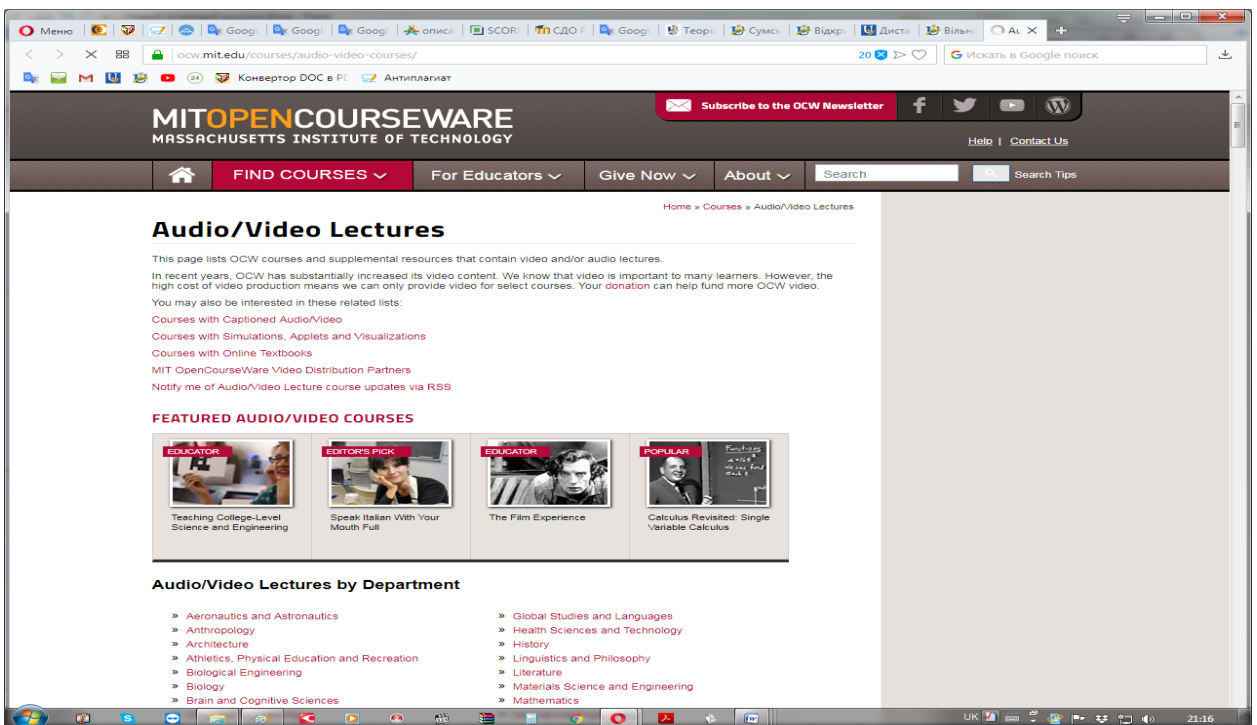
Меню | Googl | Googl | Googl | описа | SCORI | СДО Г | Googl | Теорі | Сумсі | Відкр | Диста | Вільн | Au ×

ocw.mit.edu/courses/audio-video-courses/

20 ×

Искать в Google поиск

Конвертор DOC в PD | Антиплагиат

MITOPENCOURSEWARE
MASSACHUSETTS INSTITUTE OF TECHNOLOGY

Subscribe to the OCW Newsletter

Help | Contact Us

FIND COURSES | For Educators | Give Now | About | Search | Search Tips

Home » Courses » Audio/Video Lectures

Audio/Video Lectures

This page lists OCW courses and supplemental resources that contain video and/or audio lectures.

In recent years, OCW has substantially increased its video content. We know that video is important to many learners. However, the high cost of video production means we can only provide video for select courses. Your donation can help fund more OCW video.

You may also be interested in these related lists:

Courses with Captioned Audio/Video

Courses with Simulations, Applets and Visualizations

Courses with Online Textbooks

MIT OpenCourseWare Video Distribution Partners

Notify me of Audio/Video Lecture course updates via RSS

FEATURED AUDIO/VIDEO COURSES

EDUCATOR
Teaching College-Level Science and Engineering

EDITOR'S PICK
Speak Italian With Your Mouth Full

EDUCATOR
The Film Experience

POPULAR
Calculus Revisited: Single Variable Calculus

Audio/Video Lectures by Department

» Aeronautics and Astronautics
» Anthropology
» Architecture
» Athletics, Physical Education and Recreation
» Biological Engineering
» Biology
» Brain and Cognitive Sciences

» Global Studies and Languages
» Health Sciences and Technology
» History
» Linguistics and Philosophy
» Literature
» Materials Science and Engineering
» Mathematics

UK 21:16